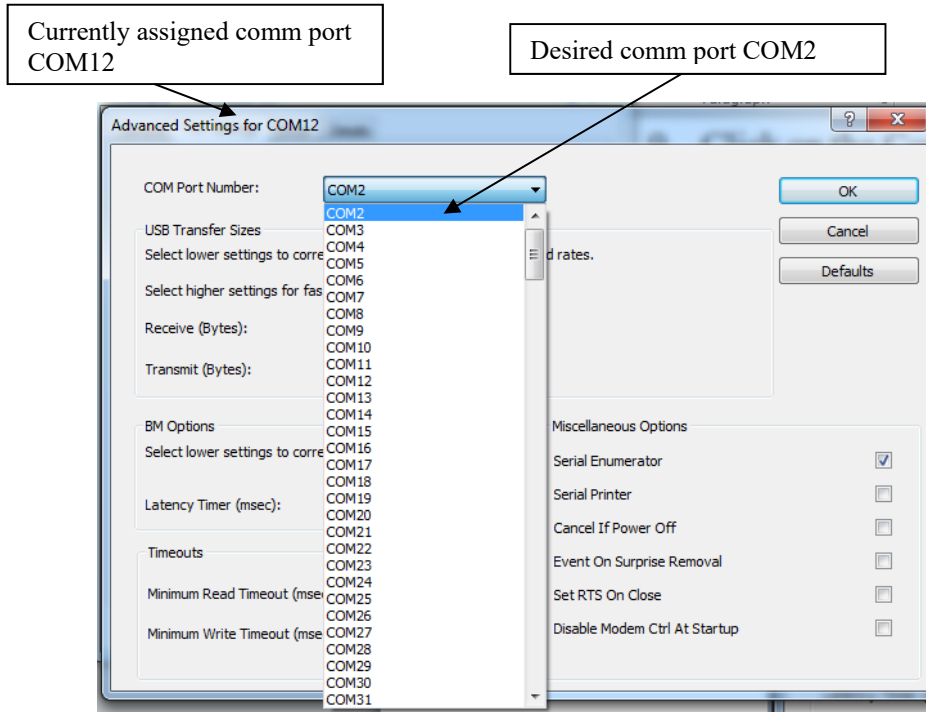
Currently assigned comm port COM12

Desired comm port COM2

Advanced Settings for COM12

?

X

COM Port Number:

COM2

OK

Cancel

Defaults

USB Transfer Sizes

Select lower settings to corre

d rates.

Select higher settings for fas

Receive (Bytes):

Transmit (Bytes):

BM Options

Select lower settings to corre

Latency Timer (msec):

Timeouts

Minimum Read Timeout (mse

Minimum Write Timeout (mse

COM2
COM3
COM4
COM5
COM6
COM7
COM8
COM9
COM10
COM11
COM12
COM13
COM14
COM15
COM16
COM17
COM18
COM19
COM20
COM21
COM22
COM23
COM24
COM25
COM26
COM27
COM28
COM29
COM30
COM31

Miscellaneous Options

Serial Enumerator

Serial Printer

Cancel If Power Off

Event On Surprise Removal

Set RTS On Close

Disable Modem Ctrl At Startup